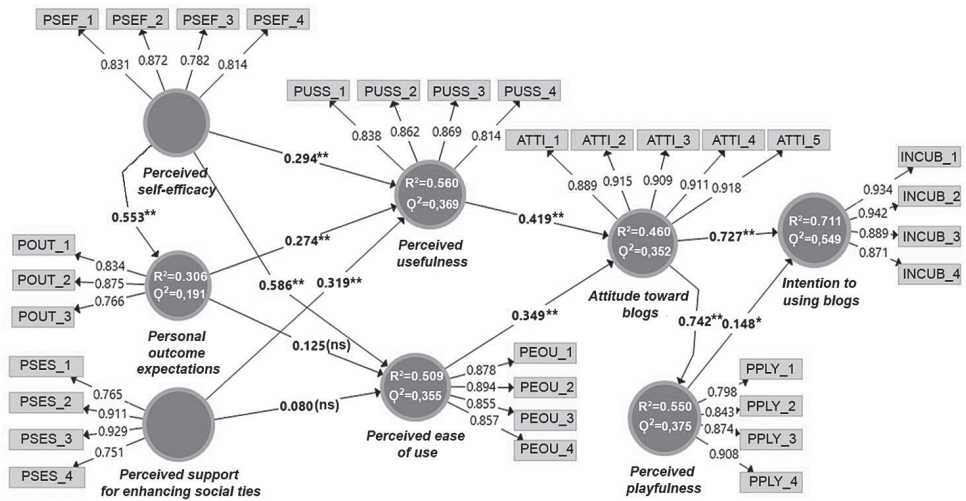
PSEF_1 PSEF_2 PSEF_3 PSEF_4

0.831 0.872 0.782 0.814

PUSS_1 PUSS_2 PUSS_3 PUSS_4

0.838 0.862 0.869 0.814

ATTI_1 ATTI_2 ATTI_3 ATTI_4 ATTI_5

0.889 0.915 0.909 0.911 0.918

INCUB_1 INCUB_2 INCUB_3 INCUB_4

0.934 0.942 0.889 0.871

Perceived self-efficacy

0.294**

0.553**

$R^2$=0.560
$Q^2$=0,369

Perceived usefulness

0.419**

$R^2$=0.460
$Q^2$=0,352

Attitude toward blogs

0.727**

$R^2$=0.711
$Q^2$=0,549

Intention to using blogs

POUT_1 POUT_2 POUT_3

0.834 0.875 0.766

$R^2$=0.306
$Q^2$=0,191

Personal outcome expectations

0.274**

0.586**

0.319**

0.125(ns)

0.349**

0.742**

0.148*

PSES_1 PSES_2 PSES_3 PSES_4

0.765 0.911 0.929 0.751

Perceived support for enhancing social ties

0.080(ns)

$R^2$=0.509
$Q^2$=0,355

Perceived ease of use

0.878 0.894 0.855 0.857

PEOU_1 PEOU_2 PEOU_3 PEOU_4

$R^2$=0.550
$Q^2$=0,375

Perceived playfulness

0.798 0.843 0.874 0.908

PPLY_1 PPLY_2 PPLY_3 PPLY_4